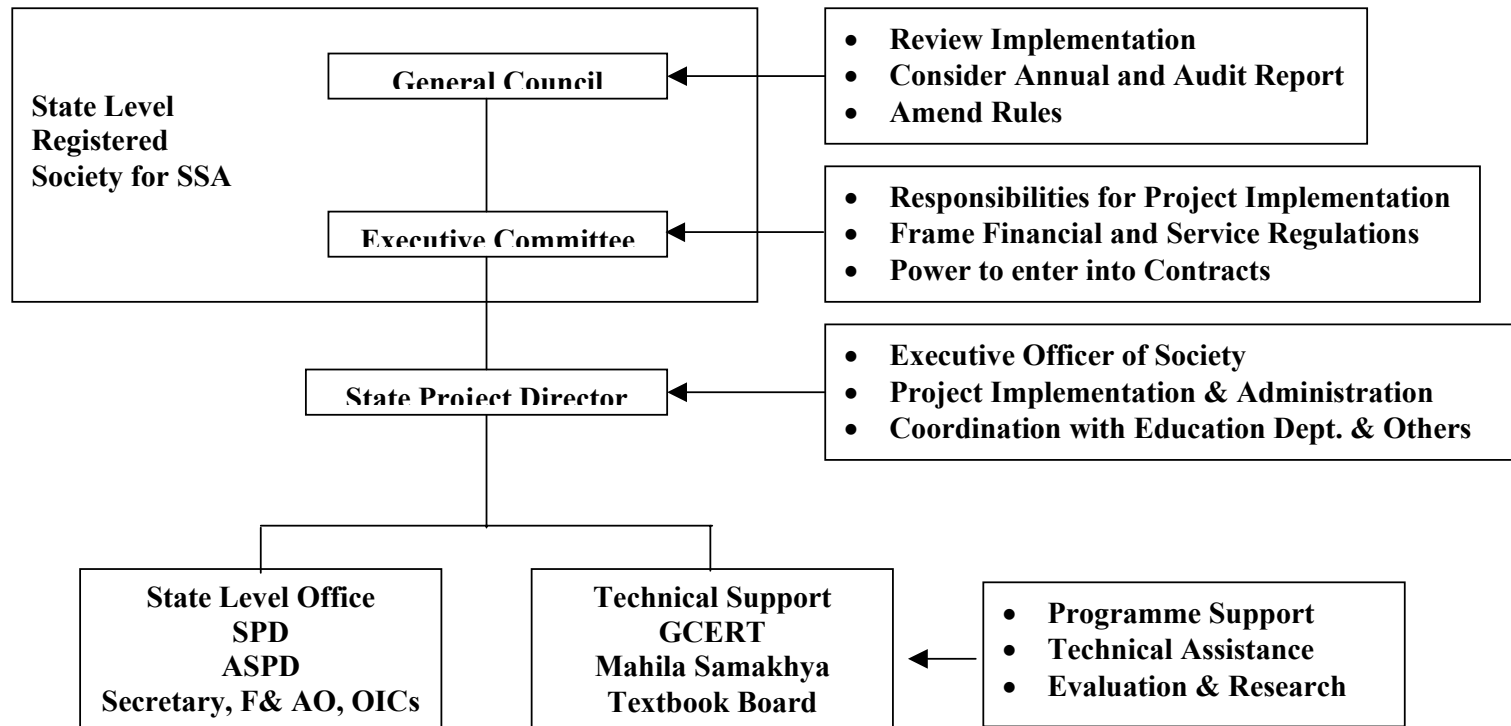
State Level
Registered
Society for SSA

General Council

- Review Implementation
- Consider Annual and Audit Report
- Amend Rules

Executive Committee

- Responsibilities for Project Implementation
- Frame Financial and Service Regulations
- Power to enter into Contracts

State Project Director

- Executive Officer of Society
- Project Implementation & Administration
- Coordination with Education Dept. & Others

State Level Office
SPD
ASPD
Secretary, F& AO, OICs

Technical Support
GCERT
Mahila Samakhya
Textbook Board

- Programme Support
- Technical Assistance
- Evaluation & Research